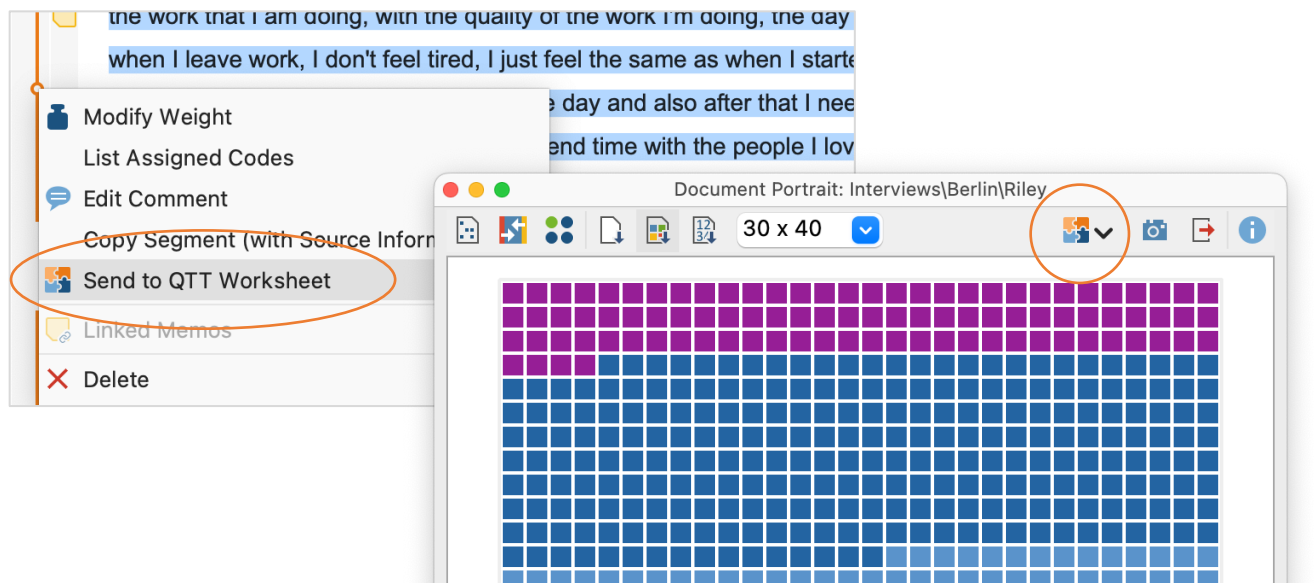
the work that I am doing, with the quality of the work I'm doing, the day

when I leave work, I don't feel tired, I just feel the same as when I starte

e day and also after that I nee

end time with the people I lov

Modify Weight
List Assigned Codes
Edit Comment
Copy Segment (with Source Inform
Send to QTT Worksheet
Linked Memos
Delete

Document Portrait: Interviews\Berlin\Riley

30 x 40